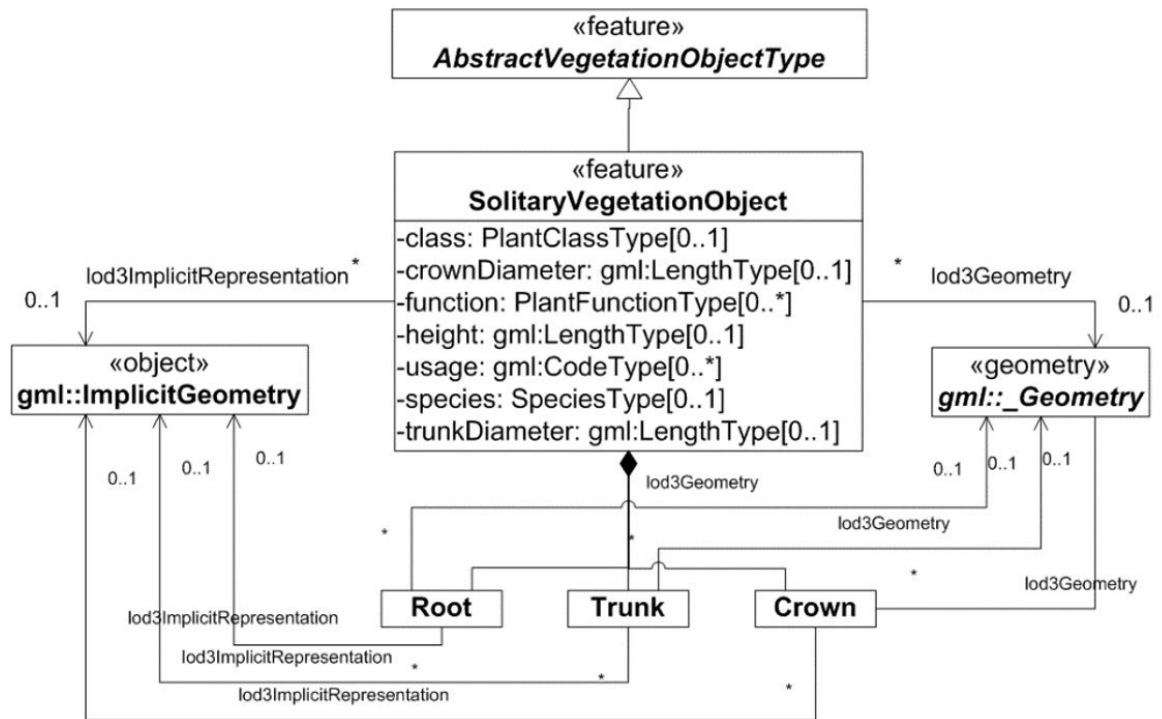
«feature»
*AbstractVegetationObjectType*

«feature»
**SolitaryVegetationObject**

-class: PlantClassType[0..1]
-crownDiameter: gml:LengthType[0..1]
-function: PlantFunctionType[0..*]
-height: gml:LengthType[0..1]
-usage: gml:CodeType[0..*]
-species: SpeciesType[0..1]
-trunkDiameter: gml:LengthType[0..1]

lod3ImplicitRepresentation *
0..1

* lod3Geometry
0..1

«object»
**gml::ImplicitGeometry**

«geometry»
***gml::_Geometry***

0..1 0..1 0..1

lod3Geometry

0..1 0..1 0..1

lod3Geometry

*

*

*

lod3Geometry

**Root**
**Trunk**
**Crown**

lod3ImplicitRepresentation
lod3ImplicitRepresentation *
lod3ImplicitRepresentation *
*